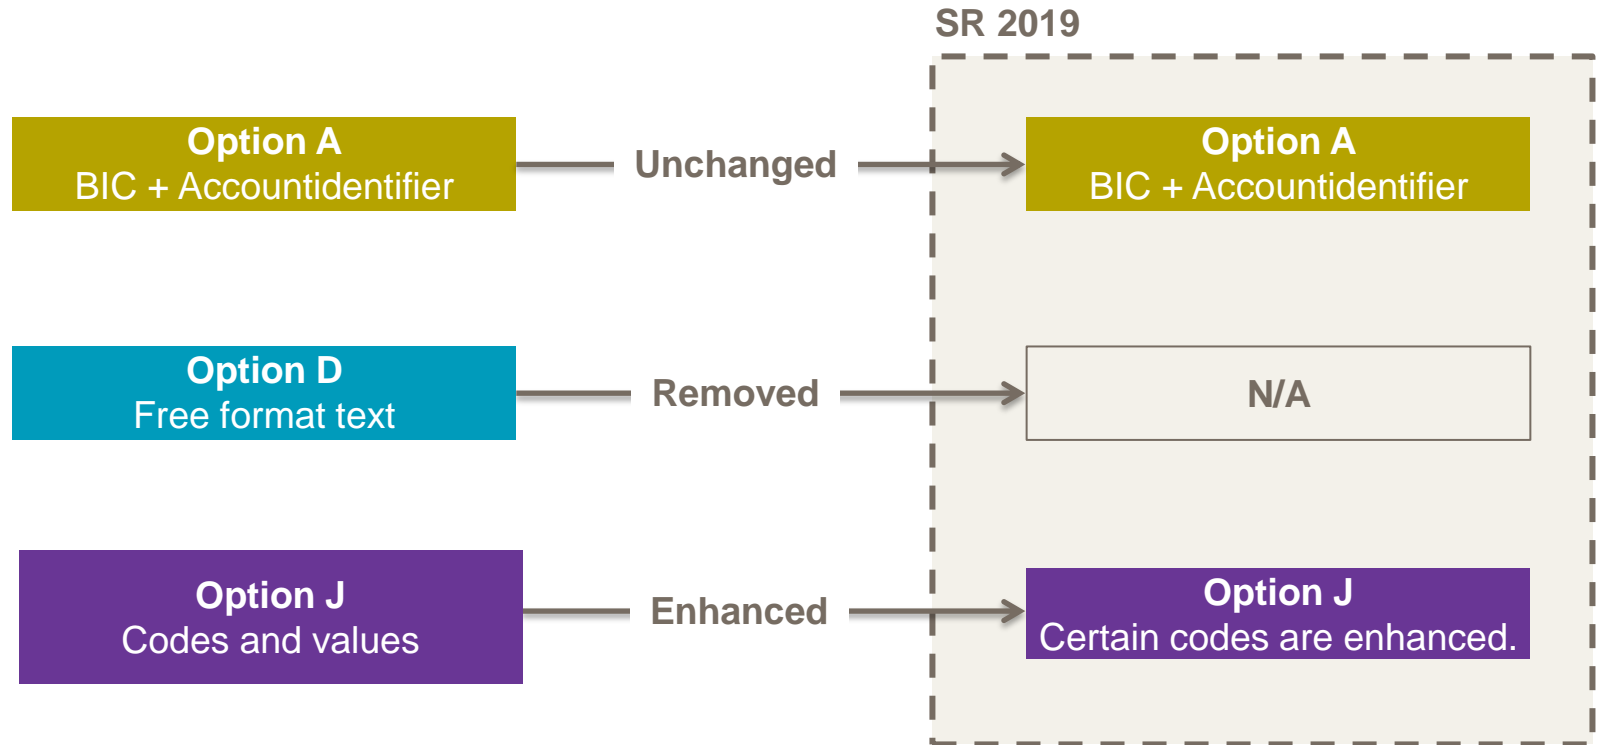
SR 2019

Option A
BIC + Accountidentifier

Unchanged

Option A
BIC + Accountidentifier

Option D
Free format text

Removed

N/A

Option J
Codes and values

Enhanced

Option J
Certain codes are enhanced.